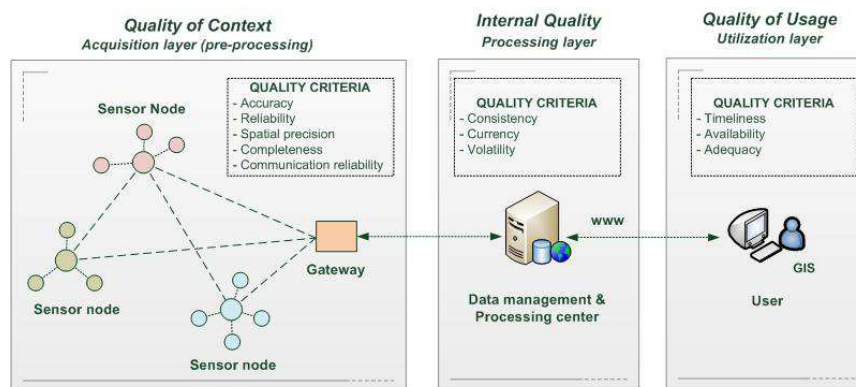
Quality of Context
Acquisition layer (pre-processing)

QUALITY CRITERIA
- Accuracy
- Reliability
- Spatial precision
- Completeness
- Communication reliability

Sensor Node

Sensor node

Sensor node

Gateway

Internal Quality
Processing layer

QUALITY CRITERIA
- Consistency
- Currency
- Volatility

www

Data management & Processing center

Quality of Usage
Utilization layer

QUALITY CRITERIA
- Timeliness
- Availability
- Adequacy

GIS

User